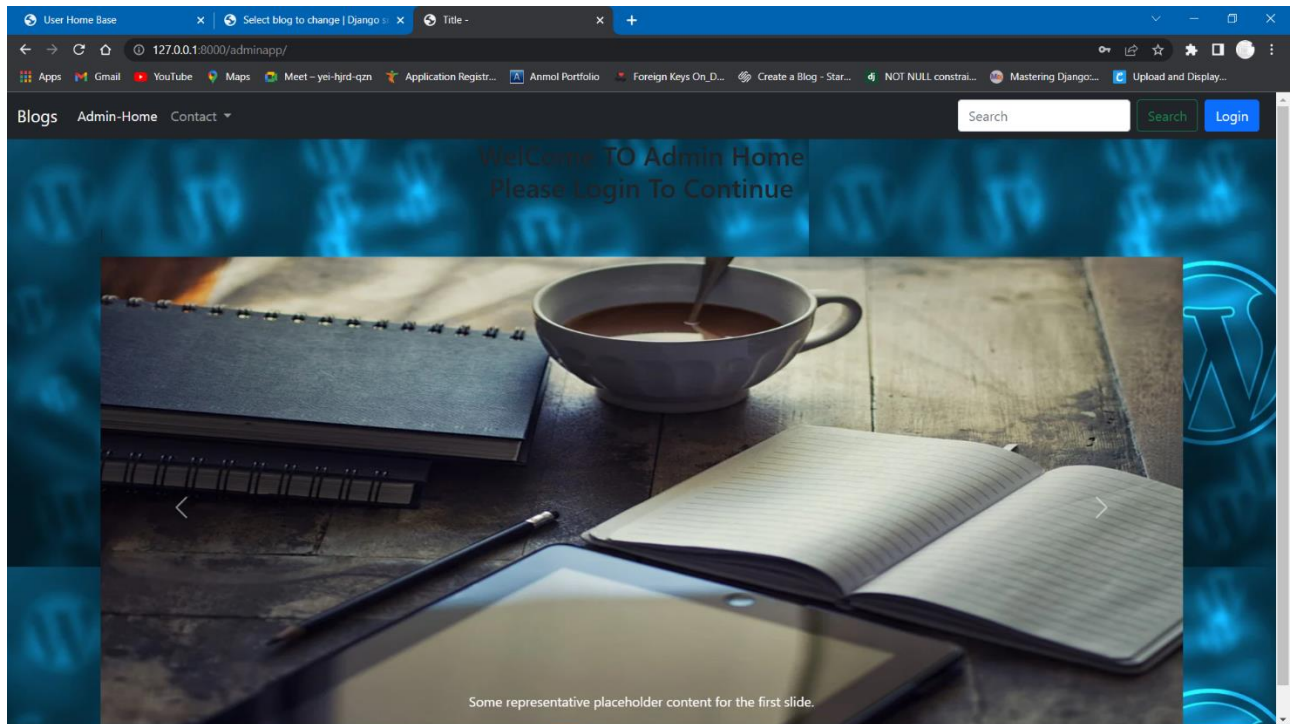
User Home Base
Select blog to change | Django s
Title -
127.0.0.1:8000/adminapp/
Apps Gmail YouTube Maps Meet – yei-hjrd-qzn Application Registr... Anmol Portfolio Foreign Keys On_D... Create a Blog - Star... NOT NULL constrai... Mastering Django:... Upload and Display...

Blogs Admin-Home Contact
Search Search Login

WelCome TO Admin Home
Please Login To Continue

Some representative placeholder content for the first slide.